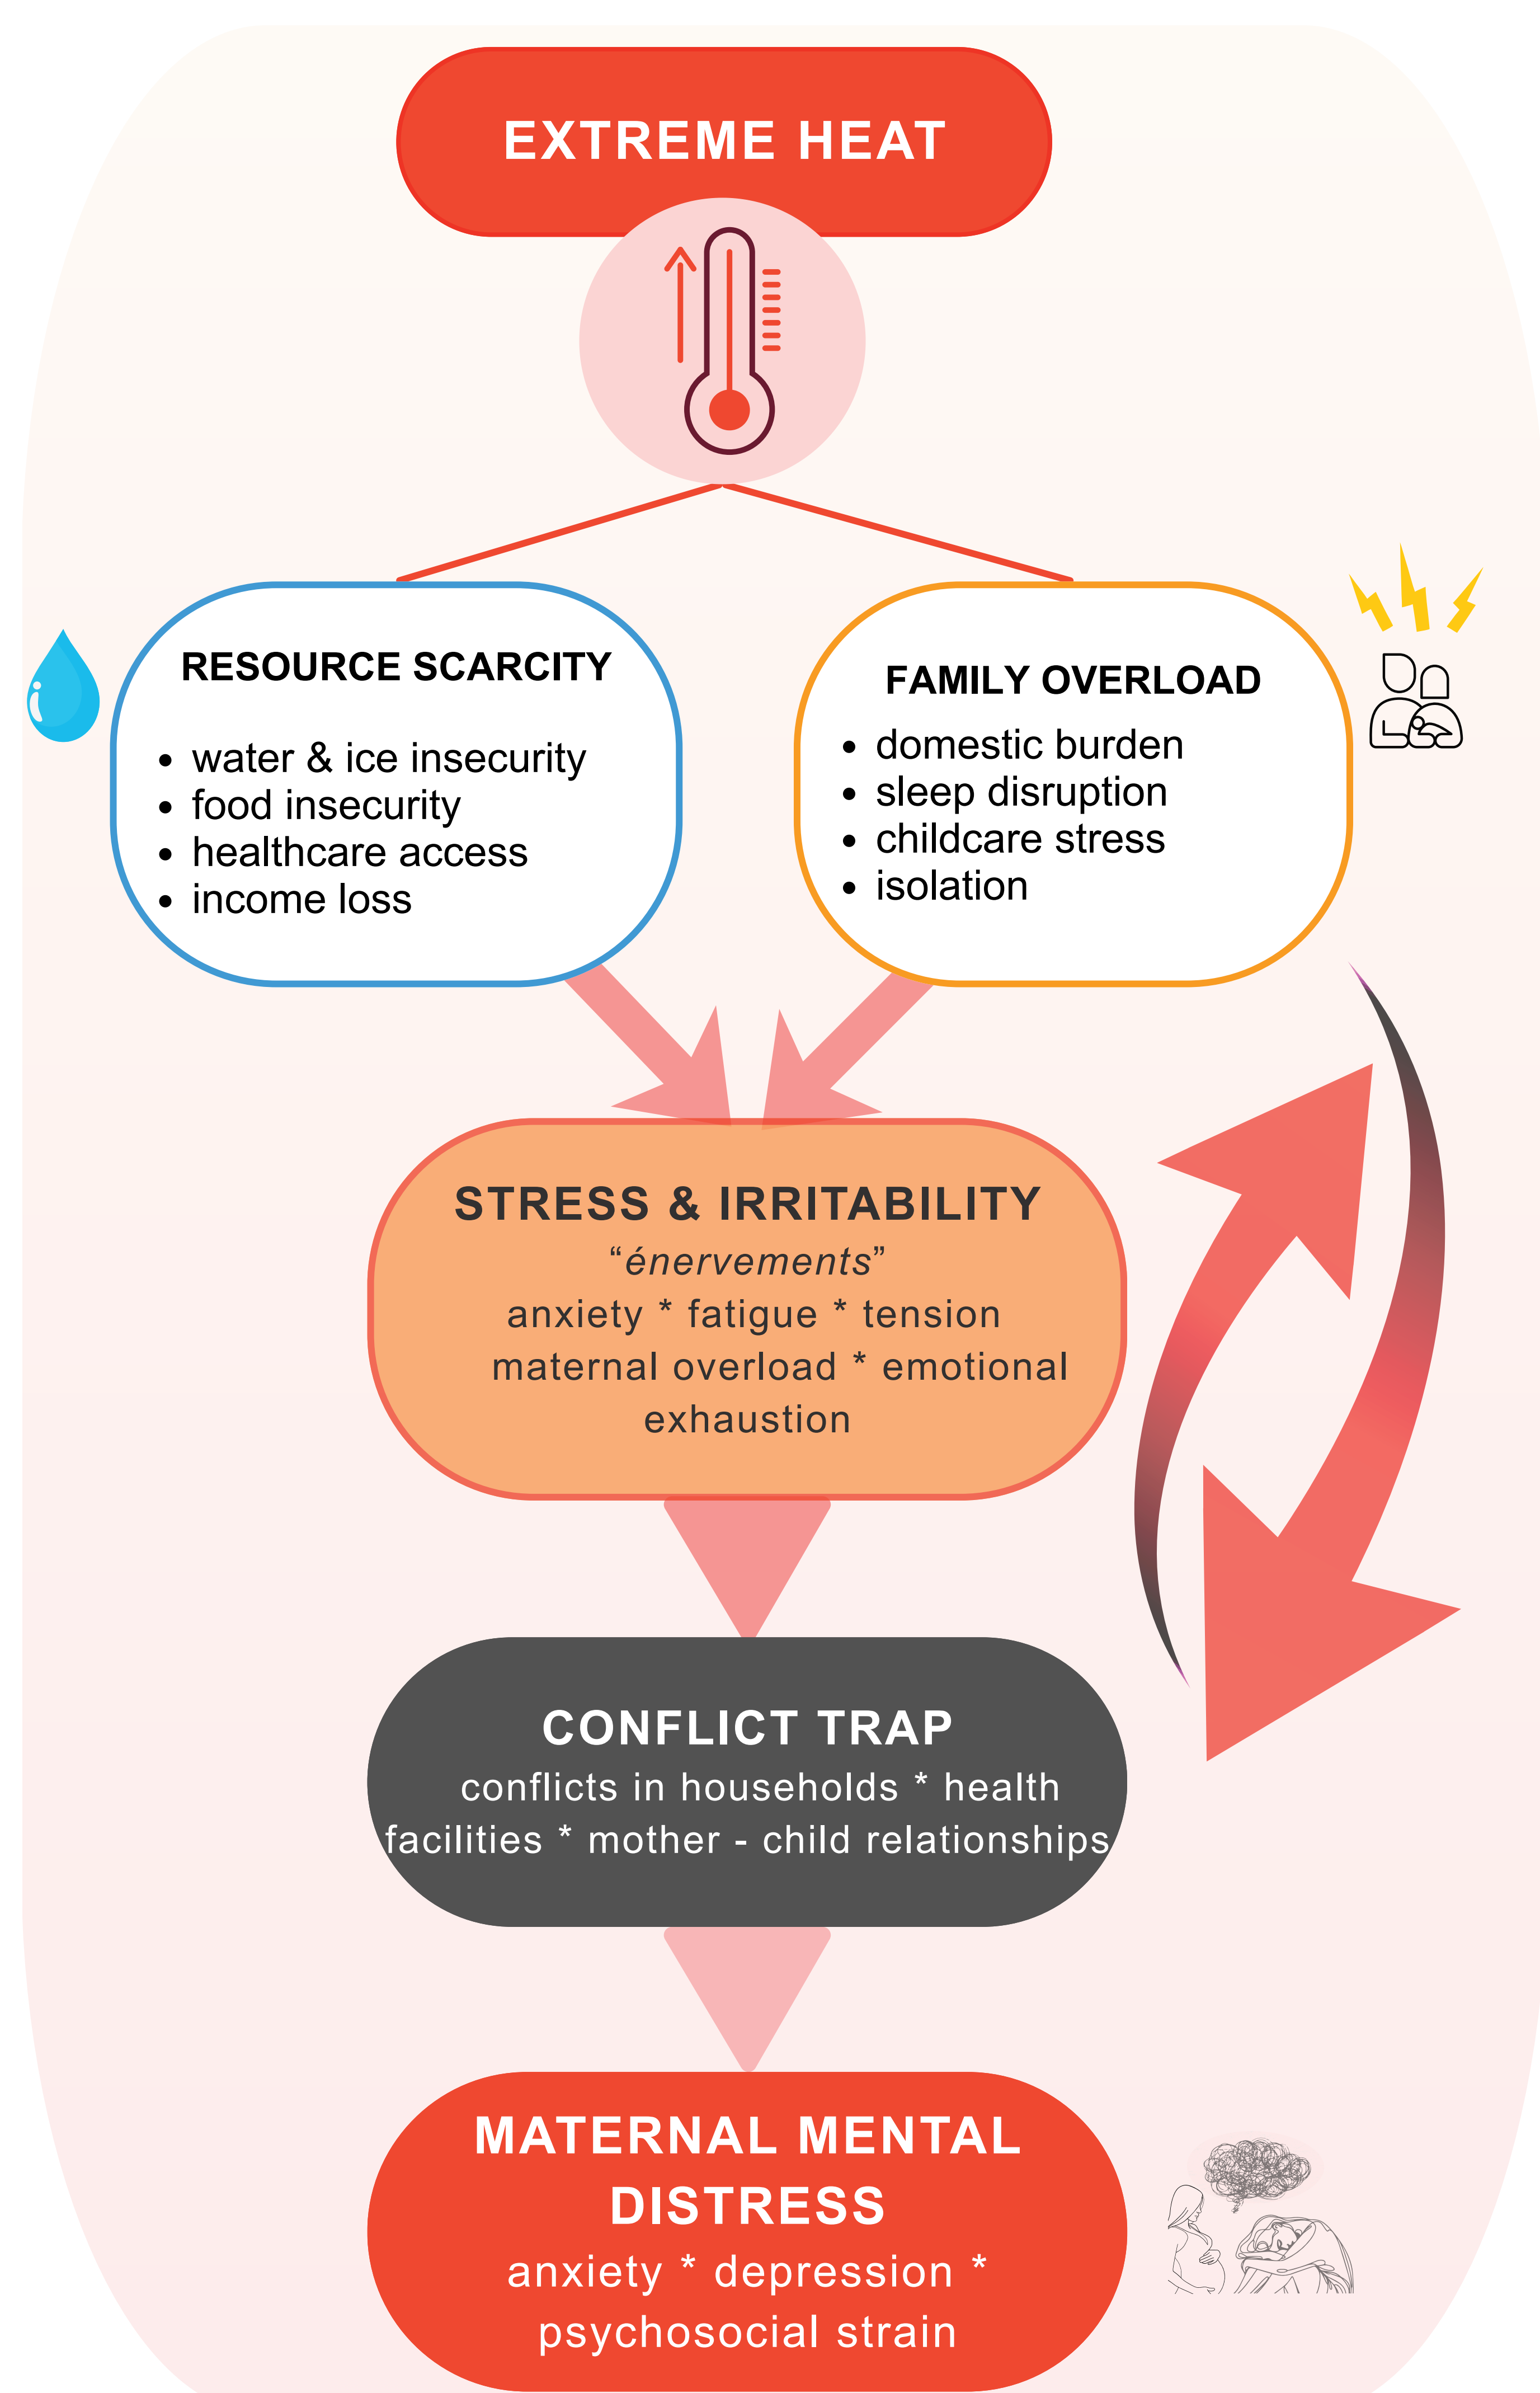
EXTREME HEAT

RESOURCE SCARCITY

- water & ice insecurity
- food insecurity
- healthcare access
- income loss

FAMILY OVERLOAD

- domestic burden
- sleep disruption
- childcare stress
- isolation

STRESS & IRRITABILITY
“*énervements*”
anxiety * fatigue * tension
maternal overload * emotional exhaustion

CONFLICT TRAP
conflicts in households * health facilities * mother - child relationships

MATERNAL MENTAL DISTRESS
anxiety * depression * psychosocial strain